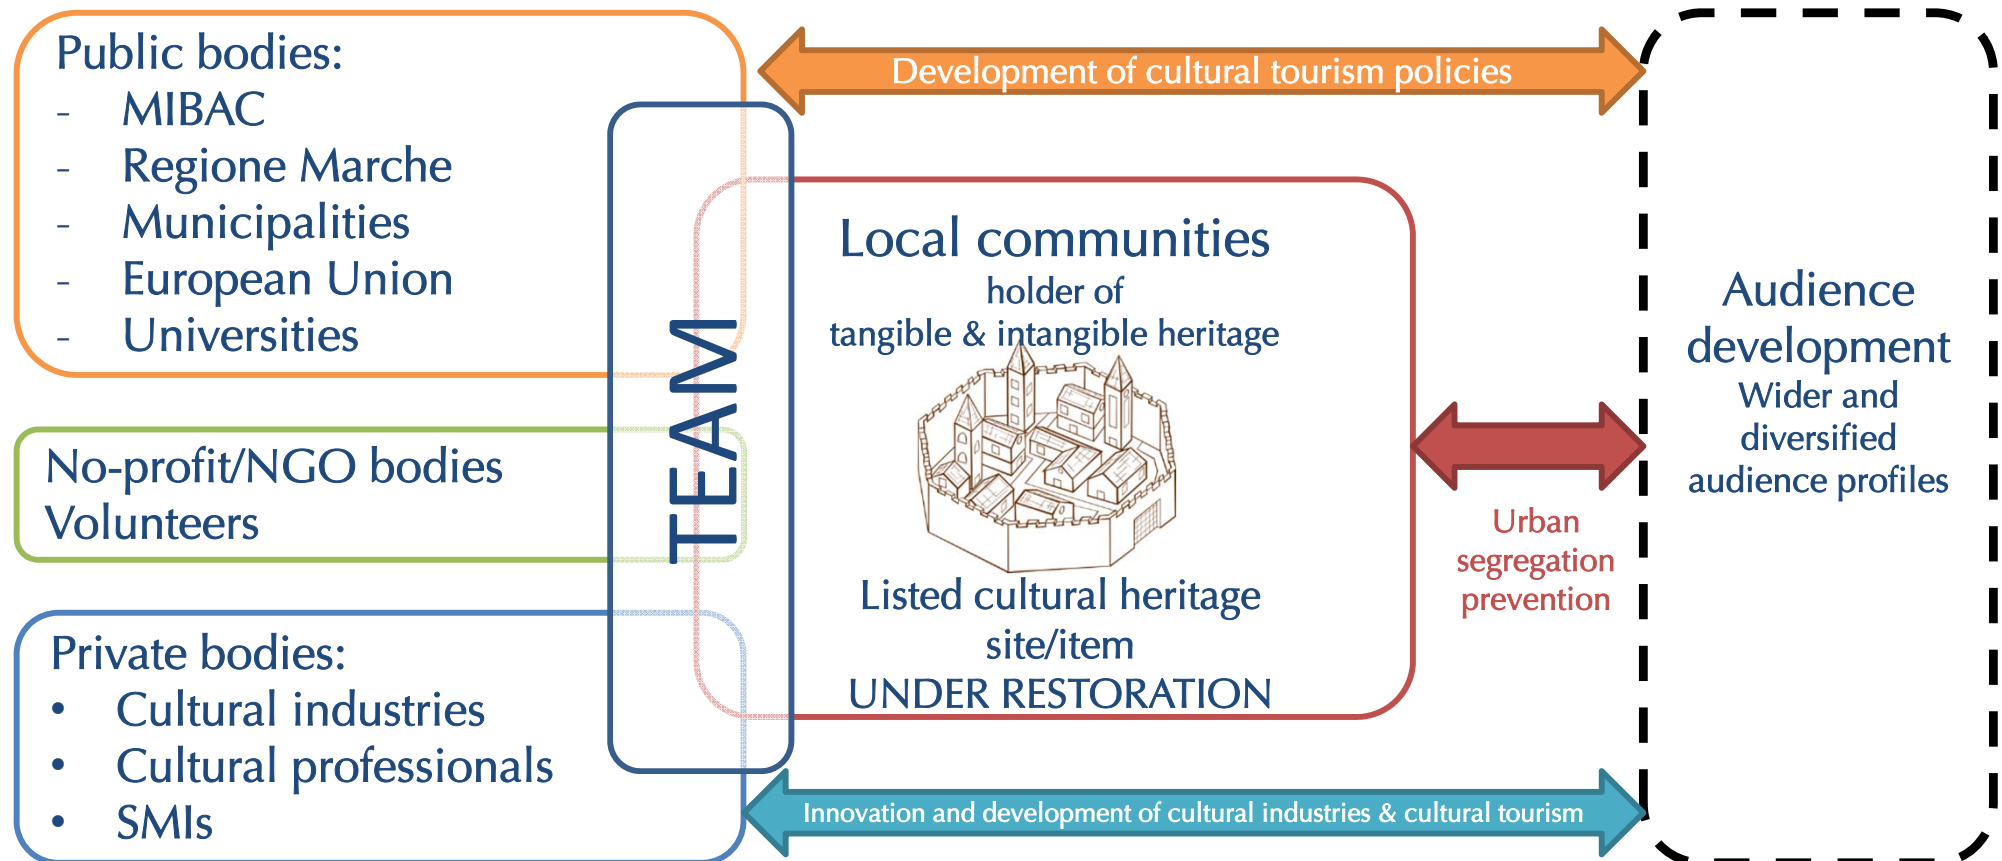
Public bodies:
- MIBAC
- Regione Marche
- Municipalities
- European Union
- Universities

No-profit/NGO bodies
Volunteers

Private bodies:
• Cultural industries
• Cultural professionals
• SMIs

TEAM

Development of cultural tourism policies

Local communities
holder of
tangible & intangible heritage

Listed cultural heritage site/item
UNDER RESTORATION

Urban segregation prevention

Audience development
Wider and diversified audience profiles

Innovation and development of cultural industries & cultural tourism